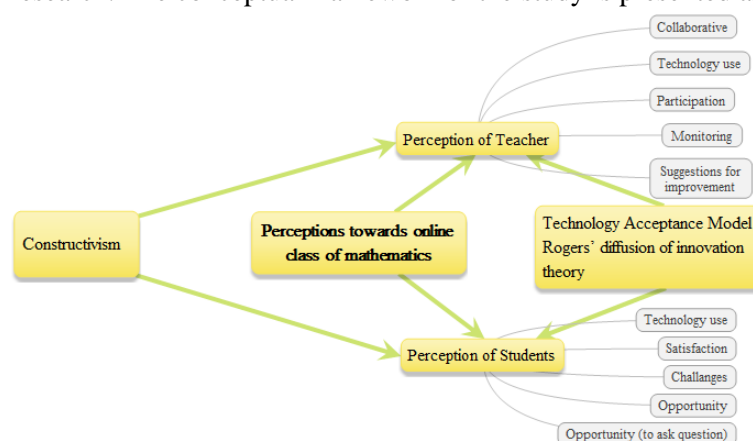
research. The conceptual framework of the study is presented a

Collaborative

Technology use

Participation

Monitoring

Suggestions for improvement

Perception of Teacher

Constructivism

Perceptions towards online class of mathematics

Technology Acceptance Model Rogers' diffusion of innovation theory

Perception of Students

Technology use

Satisfaction

Challanges

Opportunity

Opportunity (to ask question)